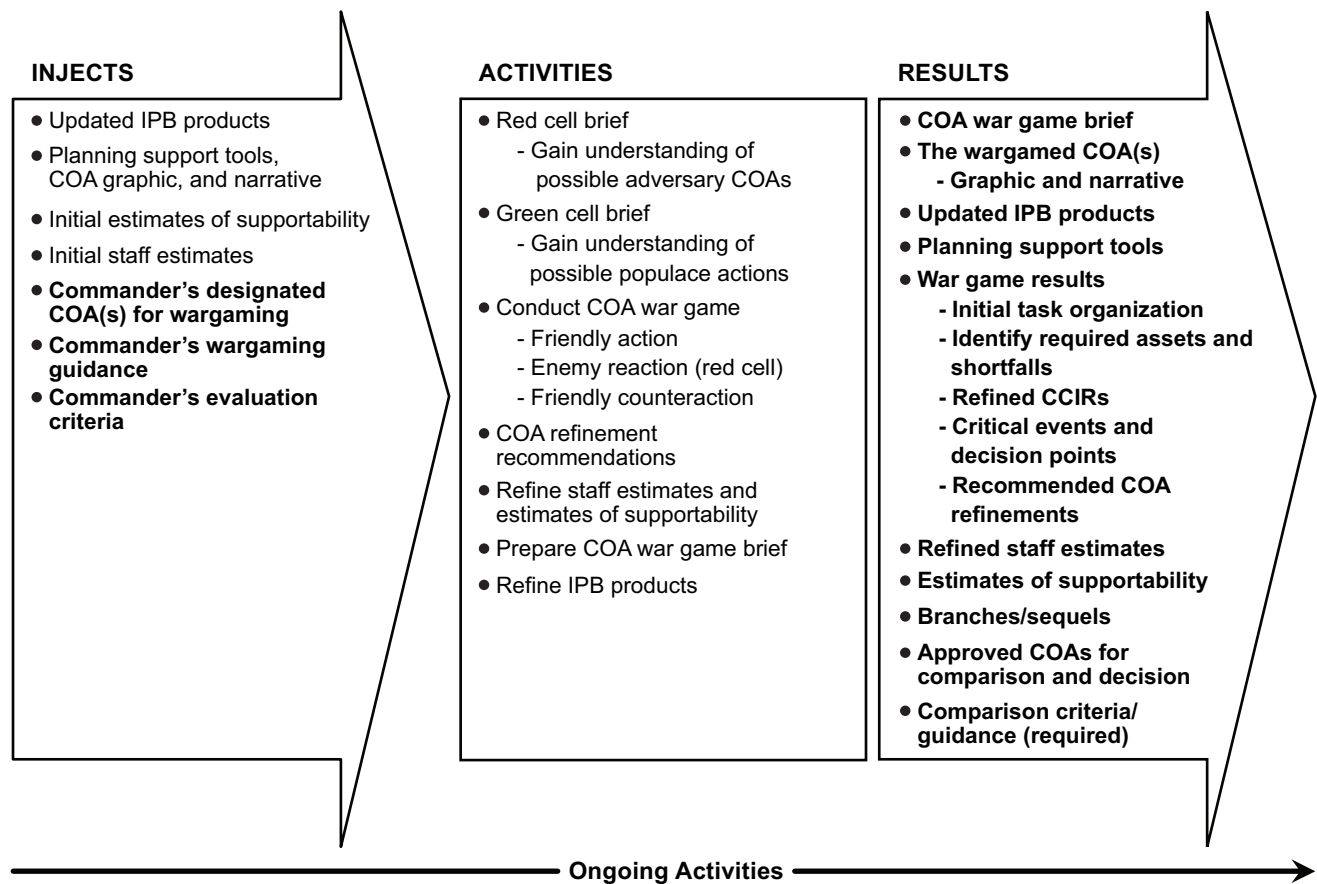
INJECTS

- Updated IPB products
- Planning support tools, COA graphic, and narrative
- Initial estimates of supportability
- Initial staff estimates
- Commander's designated COA(s) for wargaming
- Commander's wargaming guidance
- Commander's evaluation criteria

ACTIVITIES

- Red cell brief
  - Gain understanding of possible adversary COAs
- Green cell brief
  - Gain understanding of possible populace actions
- Conduct COA war game
  - Friendly action
  - Enemy reaction (red cell)
  - Friendly counteraction
- COA refinement recommendations
- Refine staff estimates and estimates of supportability
- Prepare COA war game brief
- Refine IPB products

RESULTS

- COA war game brief
- The wargamed COA(s)
  - Graphic and narrative
- Updated IPB products
- Planning support tools
- War game results
  - Initial task organization
  - Identify required assets and shortfalls
  - Refined CCIRs
  - Critical events and decision points
  - Recommended COA refinements
- Refined staff estimates
- Estimates of supportability
- Branches/sequels
- Approved COAs for comparison and decision
- Comparison criteria/ guidance (required)

Ongoing Activities